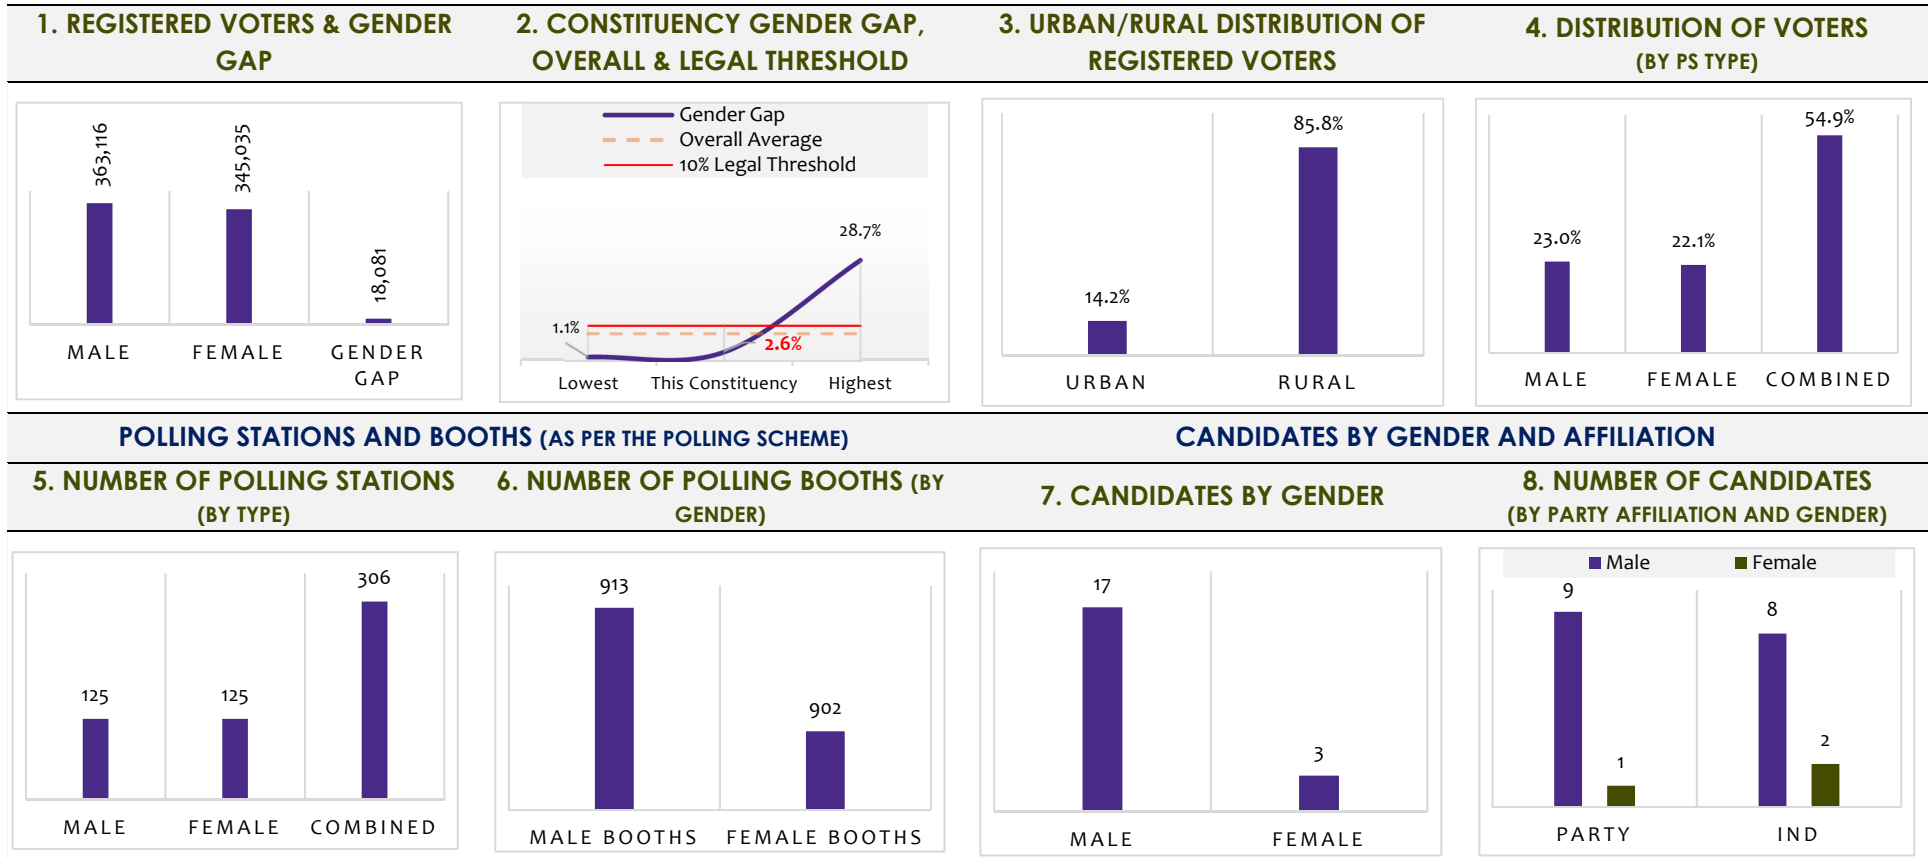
1. REGISTERED VOTERS & GENDER GAP

363,116
345,035
18,081
MALE
FEMALE
GENDER GAP

2. CONSTITUENCY GENDER GAP, OVERALL & LEGAL THRESHOLD

Gender Gap
Overall Average
10% Legal Threshold
28.7%
1.1%
2.6%
Lowest
This Constituency
Highest

3. URBAN/RURAL DISTRIBUTION OF REGISTERED VOTERS

85.8%
14.2%
URBAN
RURAL

4. DISTRIBUTION OF VOTERS (BY PS TYPE)

54.9%
23.0%
22.1%
MALE
FEMALE
COMBINED

POLLING STATIONS AND BOOTHS (AS PER THE POLLING SCHEME)

CANDIDATES BY GENDER AND AFFILIATION

5. NUMBER OF POLLING STATIONS (BY TYPE)

306
125
125
MALE
FEMALE
COMBINED

6. NUMBER OF POLLING BOOTHS (BY GENDER)

913
902
MALE BOOTHS
FEMALE BOOTHS

7. CANDIDATES BY GENDER

17
3
MALE
FEMALE

8. NUMBER OF CANDIDATES (BY PARTY AFFILIATION AND GENDER)

Male
Female
9
1
8
2
PARTY
IND